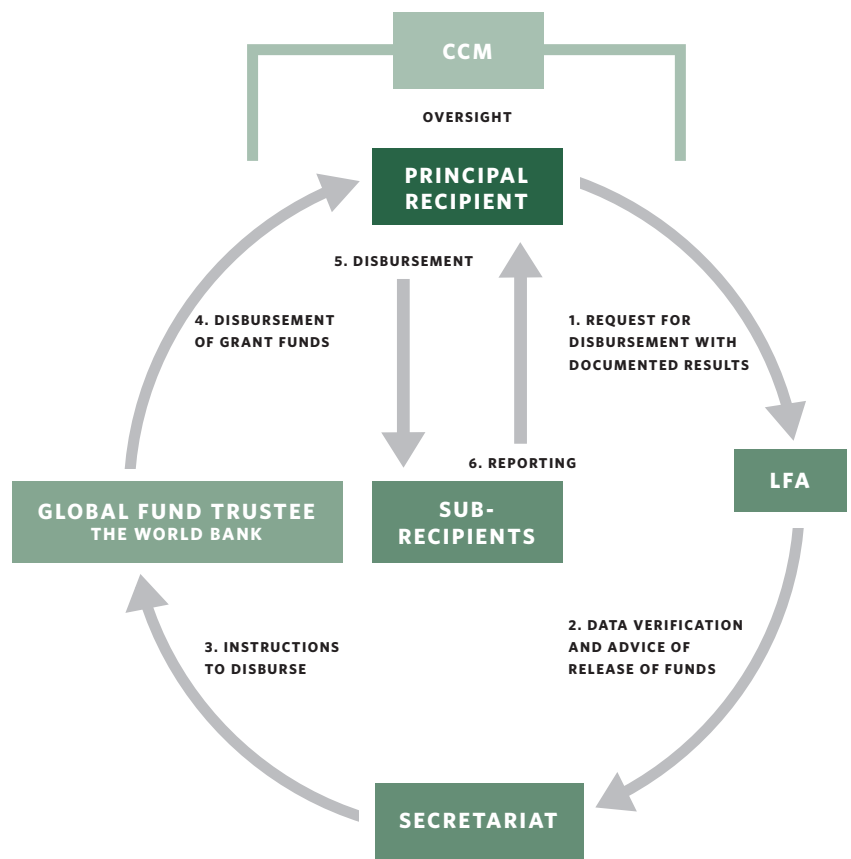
CCM

OVERSIGHT

PRINCIPAL RECIPIENT

5. DISBURSEMENT

4. DISBURSEMENT OF GRANT FUNDS

1. REQUEST FOR DISBURSEMENT WITH DOCUMENTED RESULTS

6. REPORTING

LFA

GLOBAL FUND TRUSTEE
THE WORLD BANK

SUB-RECIPIENTS

3. INSTRUCTIONS TO DISBURSE

2. DATA VERIFICATION AND ADVICE OF RELEASE OF FUNDS

SECRETARIAT